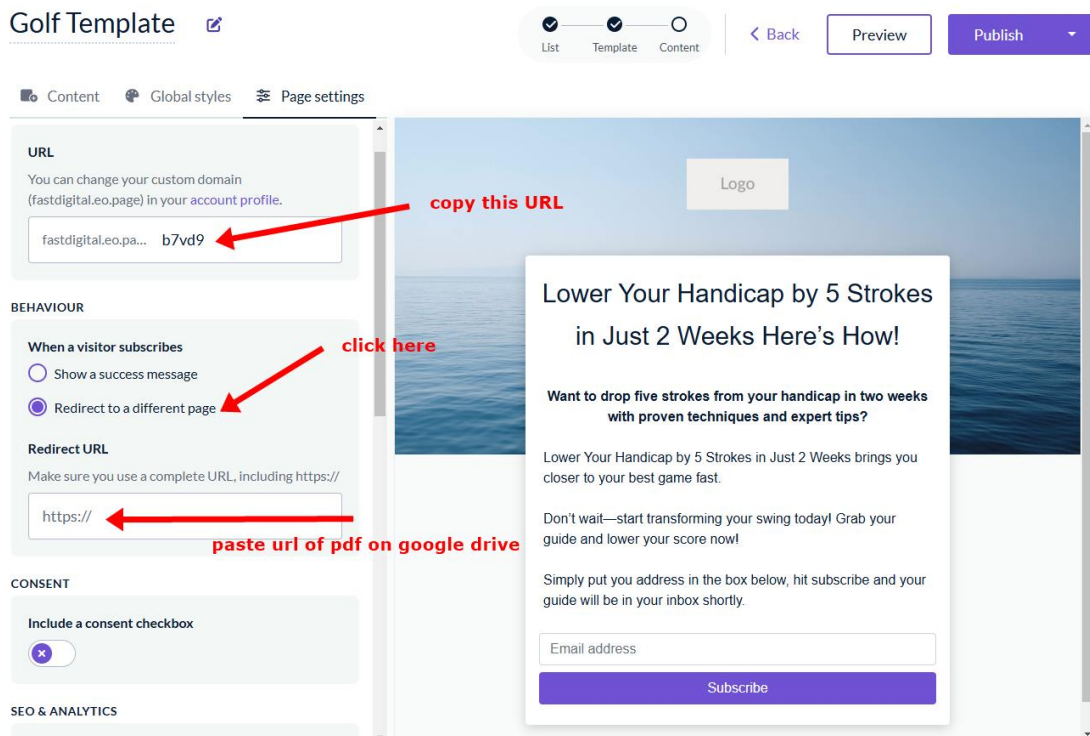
Golf Template

List Template Content

Back Preview Publish

Content Global styles Page settings

URL

You can change your custom domain (fastdigital.eo.page) in your account profile.

fastdigital.eo.pa... b7vd9

copy this URL

BEHAVIOUR

When a visitor subscribes

Show a success message

Redirect to a different page

click here

Redirect URL

Make sure you use a complete URL, including https://

https://

paste url of pdf on google drive

CONSENT

Include a consent checkbox

SEO & ANALYTICS

Logo

Lower Your Handicap by 5 Strokes in Just 2 Weeks Here's How!

Want to drop five strokes from your handicap in two weeks with proven techniques and expert tips?

Lower Your Handicap by 5 Strokes in Just 2 Weeks brings you closer to your best game fast.

Don't wait—start transforming your swing today! Grab your guide and lower your score now!

Simply put you address in the box below, hit subscribe and your guide will be in your inbox shortly.

Email address

Subscribe